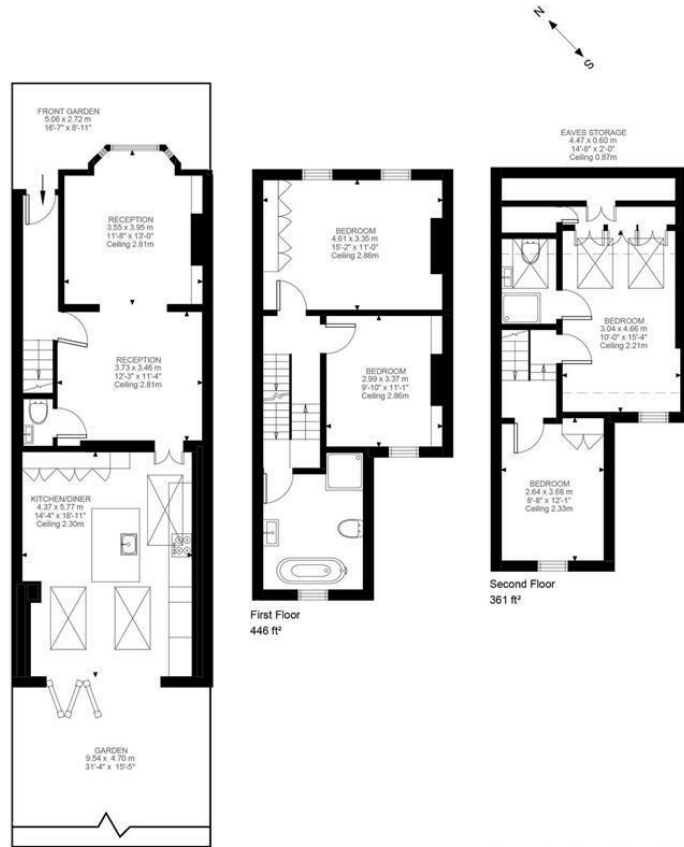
N
S

FRONT GARDEN
5.06 x 2.72 m
16'-7" x 8'-11"

RECEPTION
3.55 x 3.95 m
11'-8" x 13'-0"
Ceiling 2.81m

RECEPTION
3.73 x 3.46 m
12'-3" x 11'-4"
Ceiling 2.81m

KITCHEN/DINER
4.37 x 5.77 m
14'-4" x 18'-11"
Ceiling 2.30m

GARDEN
9.54 x 4.70 m
31'-4" x 15'-5"

BEDROOM
4.61 x 3.35 m
15'-2" x 11'-0"
Ceiling 2.86m

BEDROOM
2.99 x 3.37 m
9'-10" x 11'-1"
Ceiling 2.86m

First Floor
446 ft²

EAVES STORAGE
4.47 x 0.60 m
14'-8" x 2'-0"
Ceiling 0.87m

BEDROOM
3.04 x 4.66 m
10'-0" x 15'-4"
Ceiling 2.21m

BEDROOM
2.64 x 3.68 m
8'-8" x 12'-1"
Ceiling 2.33m

Second Floor
361 ft²